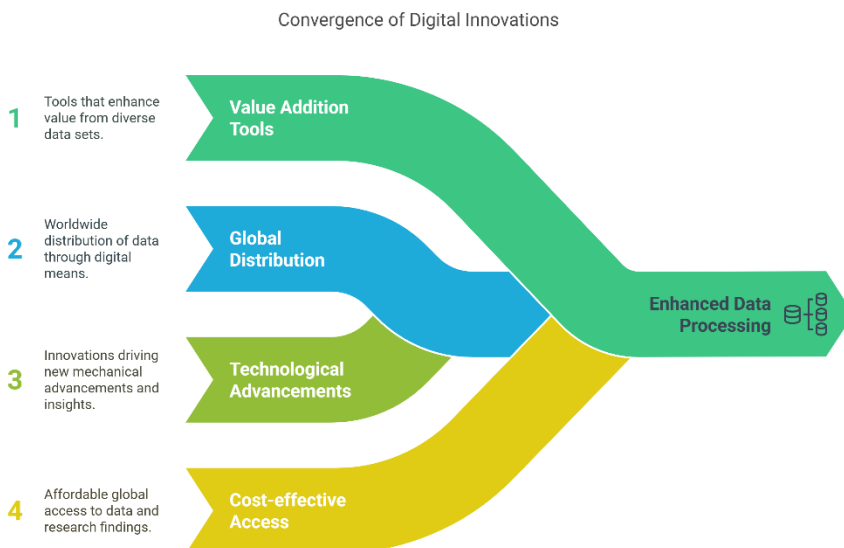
Convergence of Digital Innovations

1 Tools that enhance value from diverse data sets.

Value Addition Tools

2 Worldwide distribution of data through digital means.

Global Distribution

3 Innovations driving new mechanical advancements and insights.

Technological Advancements

4 Affordable global access to data and research findings.

Cost-effective Access

Enhanced Data Processing